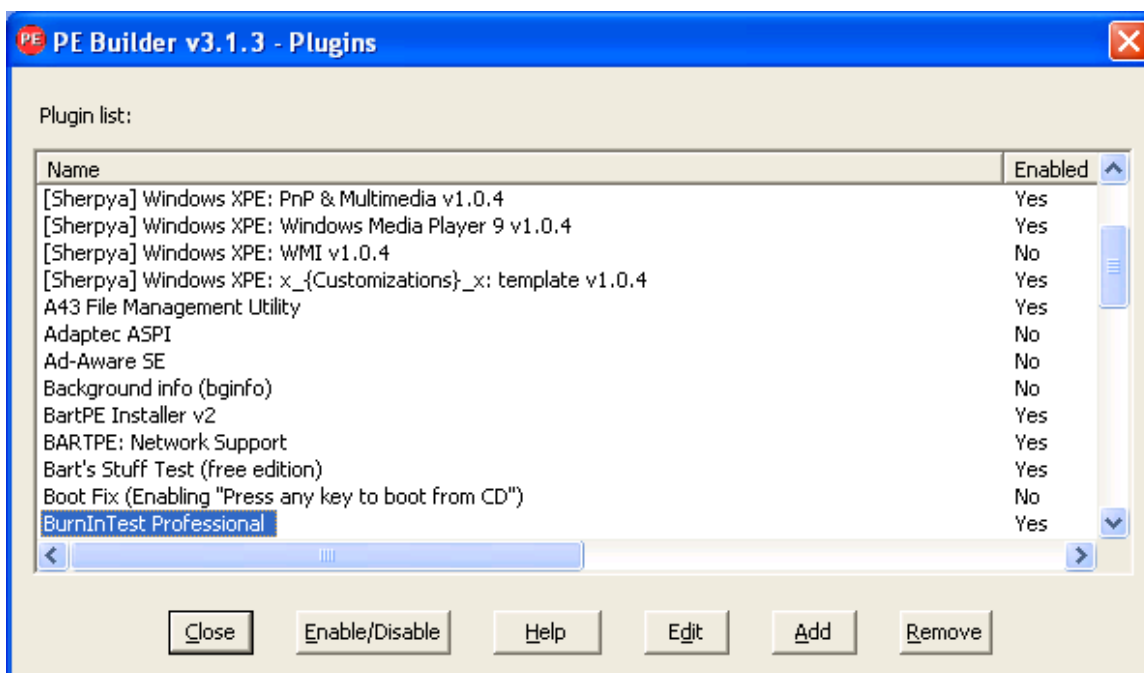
PE PE Builder v3.1.3 - Plugins

Plugin list:

| Name | Enabled |
|---|---|
| [Sherpya] Windows XPE: PnP & Multimedia v1.0.4 | Yes |
| [Sherpya] Windows XPE: Windows Media Player 9 v1.0.4 | Yes |
| [Sherpya] Windows XPE: WMI v1.0.4 | No |
| [Sherpya] Windows XPE: x_{Customizations}_x: template v1.0.4 | Yes |
| A43 File Management Utility | Yes |
| Adaptec ASPI | No |
| Ad-Aware SE | No |
| Background info (bginfo) | No |
| BartPE Installer v2 | Yes |
| BARTPE: Network Support | Yes |
| Bart's Stuff Test (free edition) | Yes |
| Boot Fix (Enabling "Press any key to boot from CD") | No |
| BurnInTest Professional | Yes |

Close Enable/Disable Help Edit Add Remove